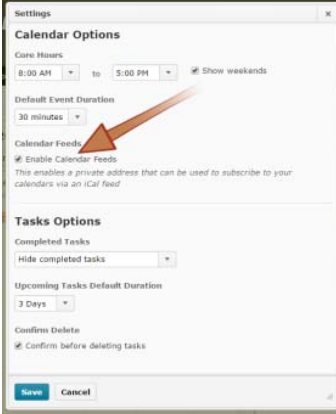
Settings
×

Calendar Options

Core Hours
8:00 AM ▾ to 5:00 PM ▾ Show weekends

Default Event Duration
30 minutes ▾

Calendar Feeds
Enable Calendar Feeds
This enables a private address that can be used to subscribe to your calendars via an iCal feed

Tasks Options

Completed Tasks
Hide completed tasks ▾

Upcoming Tasks Default Duration
3 Days ▾

Confirm Delete
Confirm before deleting tasks

Save Cancel